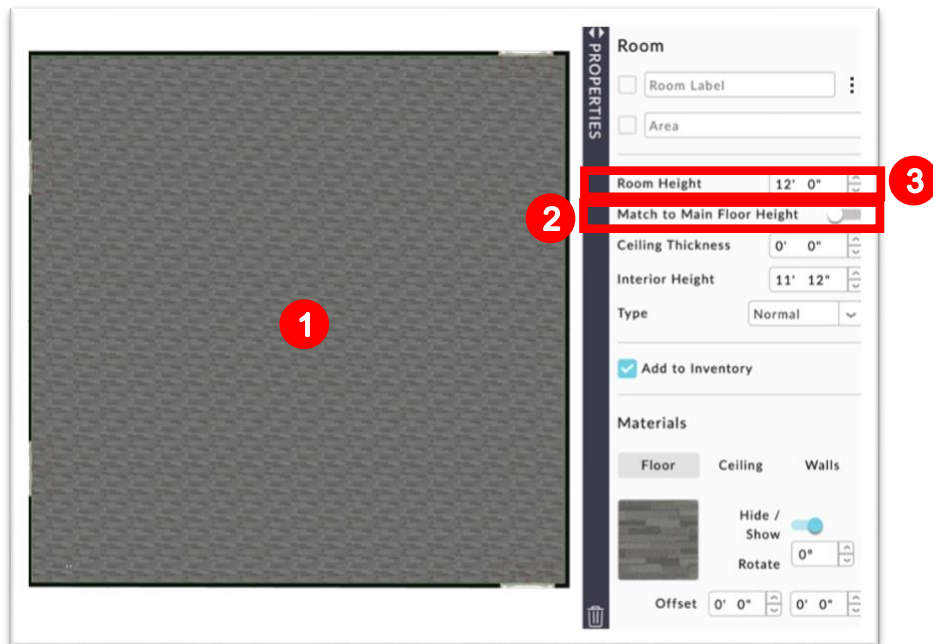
1

PROPERTIES

Room

Room Label

Area

3

Room Height 12' 0"

2

Match to Main Floor Height

Ceiling Thickness 0' 0"

Interior Height 11' 12"

Type Normal

Add to Inventory

Materials

Floor Ceiling Walls

Hide / Show

Rotate 0°

Offset 0' 0" 0' 0"